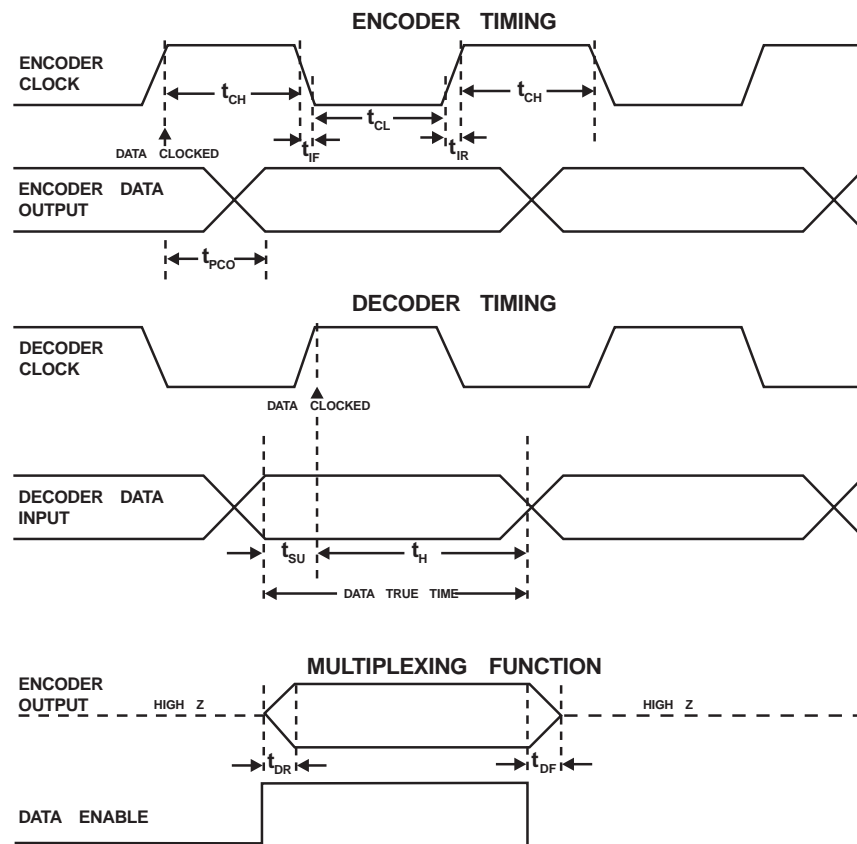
ENCODER TIMING

ENCODER CLOCK

$t_{CH}$

$t_{CL}$

$t_{CH}$

DATA CLOCKED

$t_{IF}$

$t_{IR}$

ENCODER DATA OUTPUT

$t_{PCO}$

DECODER TIMING

DECODER CLOCK

DATA CLOCKED

DECODER DATA INPUT

$t_{SU}$

$t_{H}$

DATA TRUE TIME

MULTIPLEXING FUNCTION

ENCODER OUTPUT

HIGH Z

HIGH Z

$t_{DR}$

$t_{DF}$

DATA ENABLE